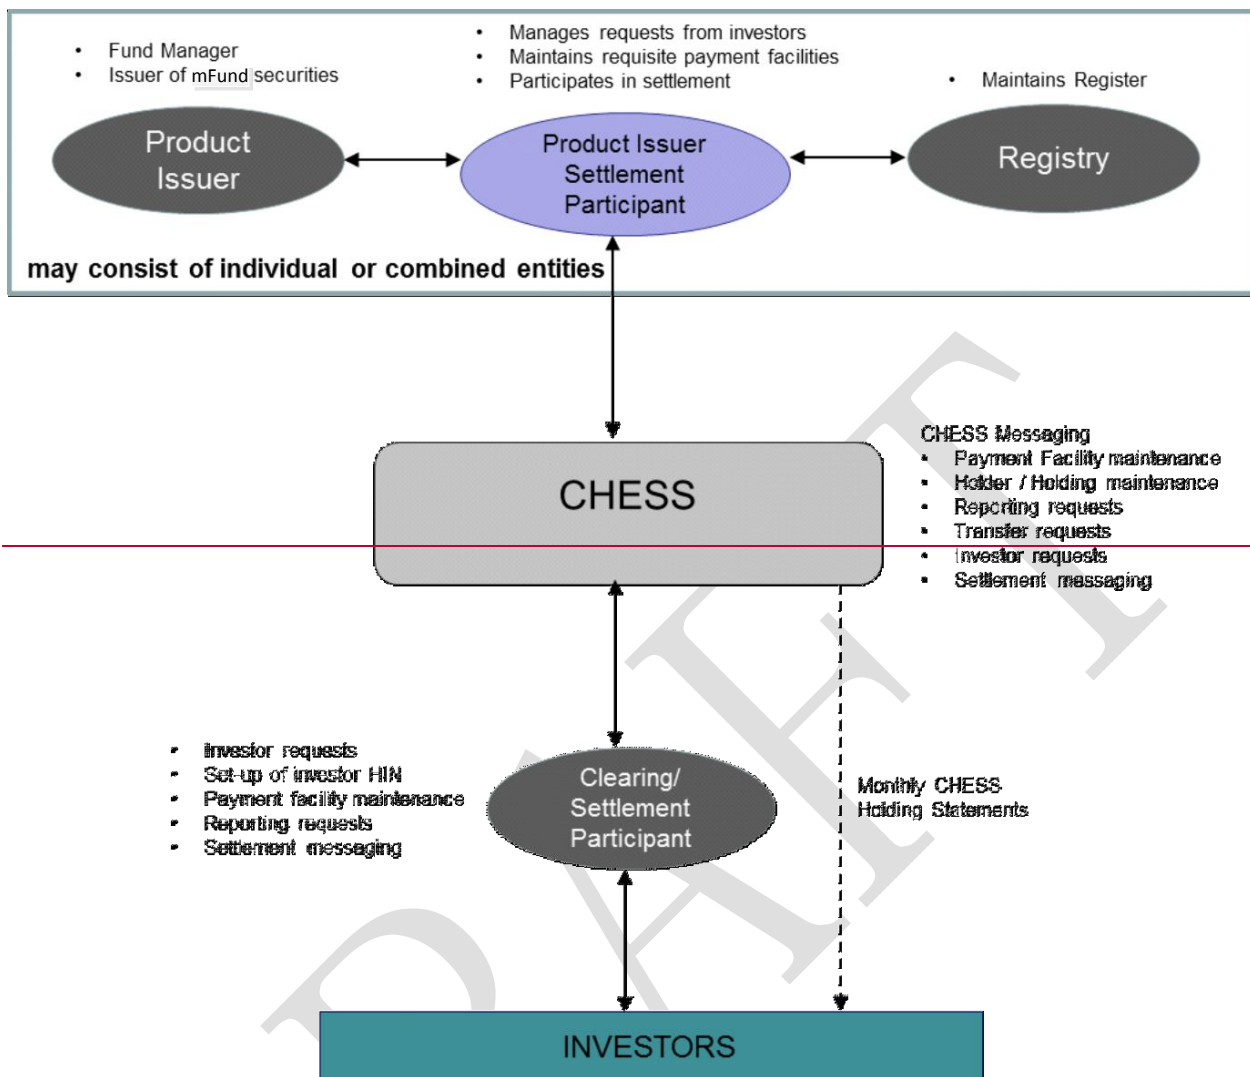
- Fund Manager
- Issuer of mFund securities

- Manages requests from investors
- Maintains requisite payment facilities
- Participates in settlement

- Maintains Register

Product Issuer

Product Issuer Settlement Participant

Registry

may consist of individual or combined entities

CHESS

CHESS Messaging
- Payment Facility maintenance
- Holder / Holding maintenance
- Reporting requests
- Transfer requests
- Investor requests
- Settlement messaging

- Investor requests
- Set-up of investor HIN
- Payment facility maintenance
- Reporting requests
- Settlement messaging

Clearing/ Settlement Participant

Monthly CHESS Holding Statements

INVESTORS

DRAFT